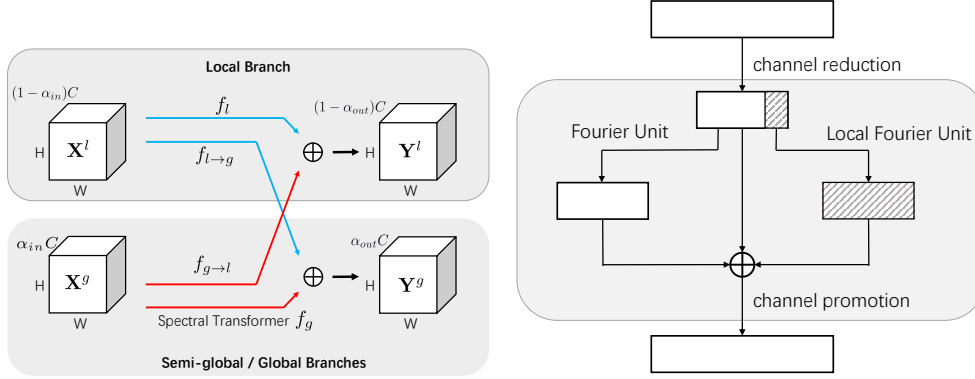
Local Branch

$(1-\alpha_{in})C$

H $\mathbf{X}^l$ W

$f_l$

$f_{l\to g}$

$\oplus$

$(1-\alpha_{out})C$

H $\mathbf{Y}^l$ W

$\alpha_{in}C$

H $\mathbf{X}^g$ W

$f_{g\to l}$

Spectral Transformer $f_g$

$\oplus$

$\alpha_{out}C$

H $\mathbf{Y}^g$ W

Semi-global / Global Branches

channel reduction

Fourier Unit

Local Fourier Unit

$\oplus$

channel promotion